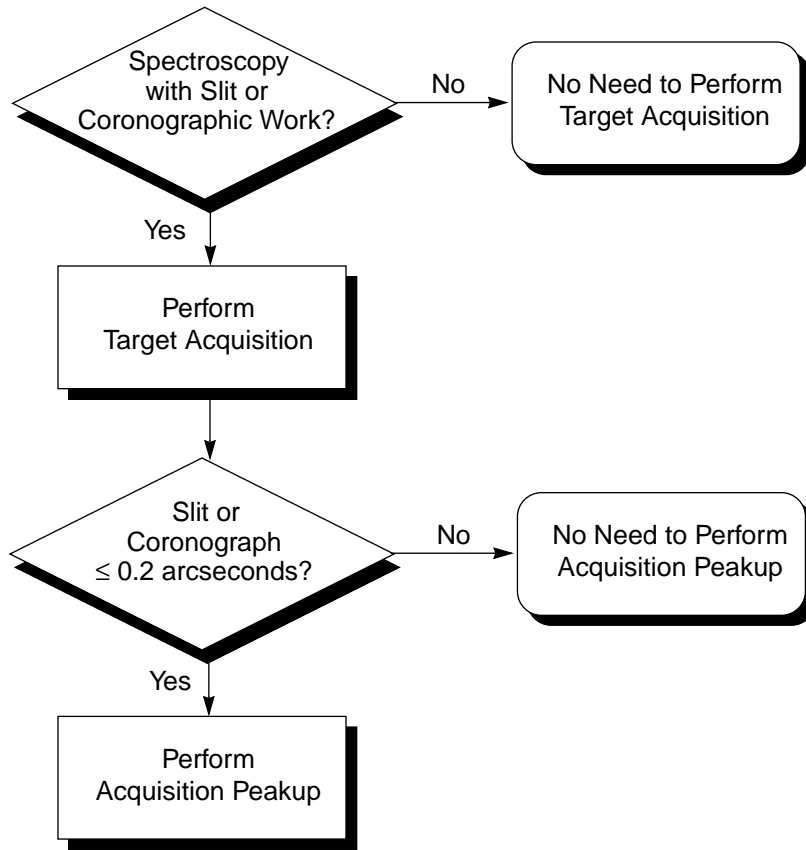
Spectroscopy with Slit or Coronographic Work?

No

No Need to Perform Target Acquisition

Yes

Perform Target Acquisition

Slit or Coronograph $\leq$ 0.2 arcseconds?

No

No Need to Perform Acquisition Peakup

Yes

Perform Acquisition Peakup